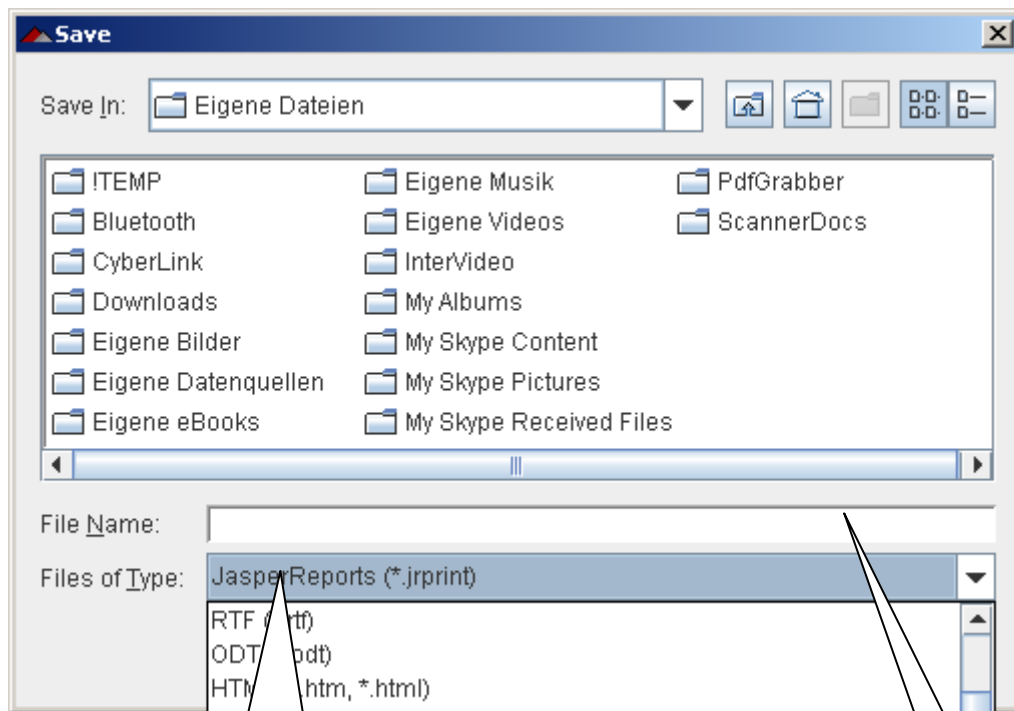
Save

Save In: Eigene Dateien

!TEMP
Bluetooth
CyberLink
Downloads
Eigene Bilder
Eigene Datenquellen
Eigene eBooks

Eigene Musik
Eigene Videos
InterVideo
My Albums
My Skype Content
My Skype Pictures
My Skype Received Files

PdfGrabber
ScannerDocs

File Name:

Files of Type: JasperReports (*.jrprint)

RTF ([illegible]rtf)
ODT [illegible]odt)
HTM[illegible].htm, *.html)